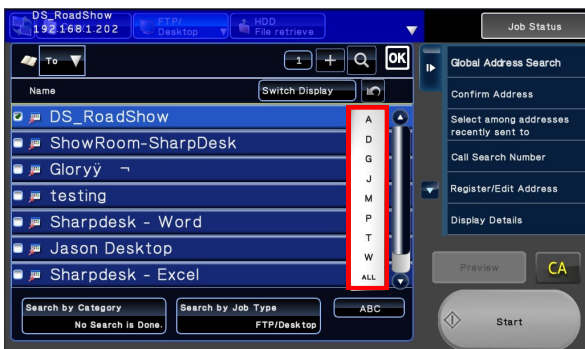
DS_RoadShow
192.168.1.202

FTP/
Desktop

HDD
File retrieve

Job Status

To

1

OK

Name

Switch Display

DS_RoadShow

ShowRoom-SharpDesk

Gloryÿ ¬

testing

Sharpdesk - Word

Jason Desktop

Sharpdesk - Excel

A
D
G
J
M
P
T
W
ALL

Global Address Search

Confirm Address

Select among addresses recently sent to

Call Search Number

Register/Edit Address

Display Details

Search by Category
No Search is Done.

Search by Job Type
FTP/Desktop

ABC

Preview

CA

Start